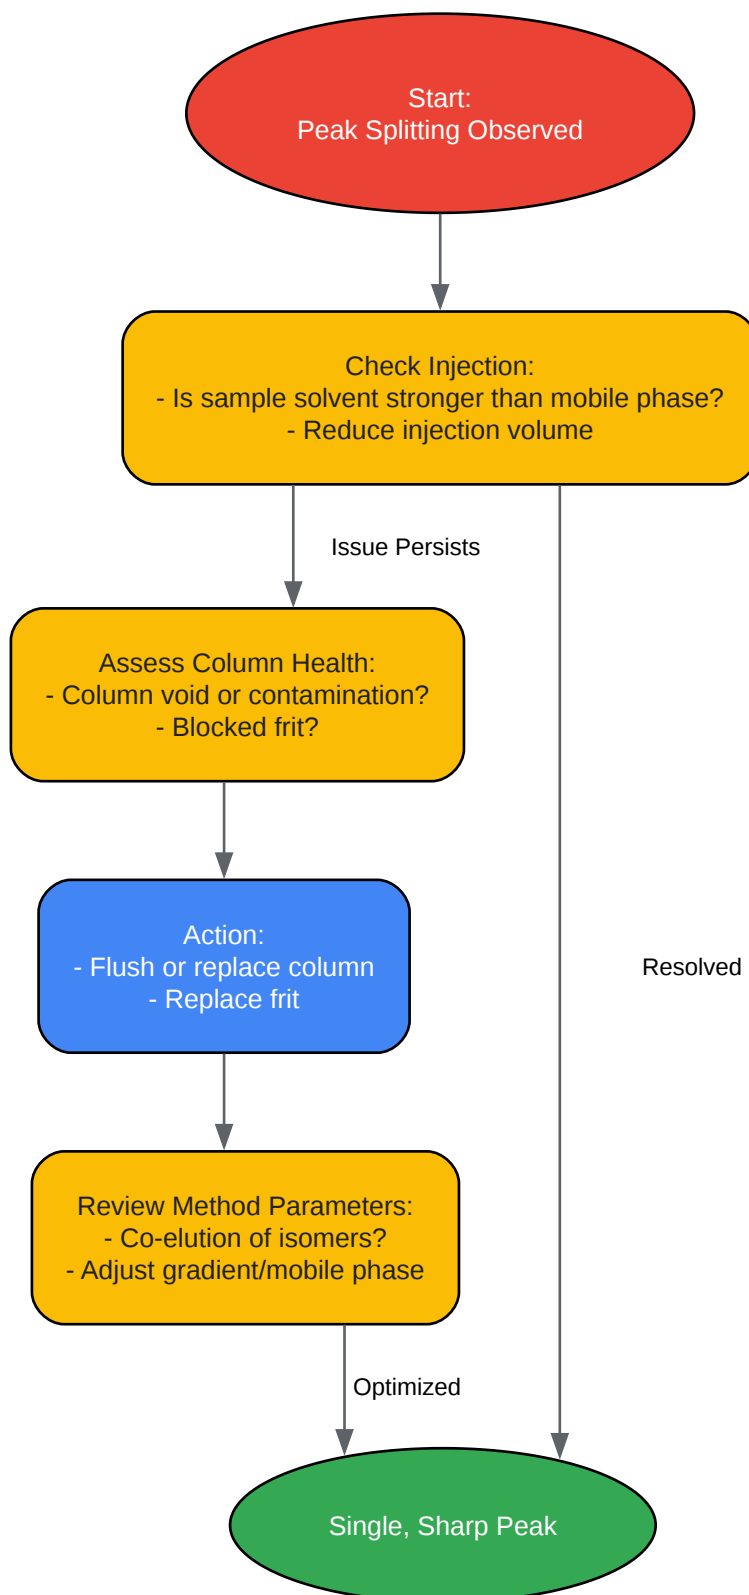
Start:
Peak Splitting Observed

Check Injection:
- Is sample solvent stronger than mobile phase?
- Reduce injection volume

Issue Persists

Assess Column Health:
- Column void or contamination?
- Blocked frit?

Action:
- Flush or replace column
- Replace frit

Resolved

Review Method Parameters:
- Co-elution of isomers?
- Adjust gradient/mobile phase

Optimized

Single, Sharp Peak